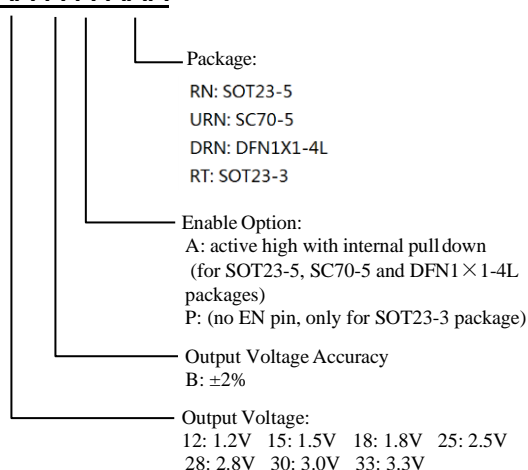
Package:
RN: SOT23-5
URN: SC70-5
DRN: DFN1X1-4L
RT: SOT23-3

Enable Option:
A: active high with internal pull down (for SOT23-5, SC70-5 and DFN1×1-4L packages)
P: (no EN pin, only for SOT23-3 package)

Output Voltage Accuracy
B: ±2%

Output Voltage:
12: 1.2V 15: 1.5V 18: 1.8V 25: 2.5V
28: 2.8V 30: 3.0V 33: 3.3V